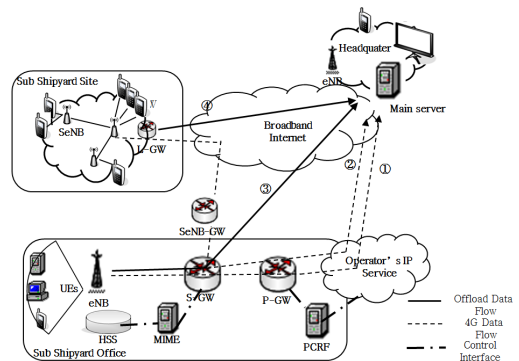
Headquater

eNB

Main server

Sub Shipyard Site

SeNB

V

L-GW

④

Broadband Internet

②

①

③

SeNB-GW

Operator's IP Service

UEs

eNB

S-GW

P-GW

HSS

MME

PCRF

Sub Shipyard Office

Offload Data Flow

4G Data Flow

Control Interface